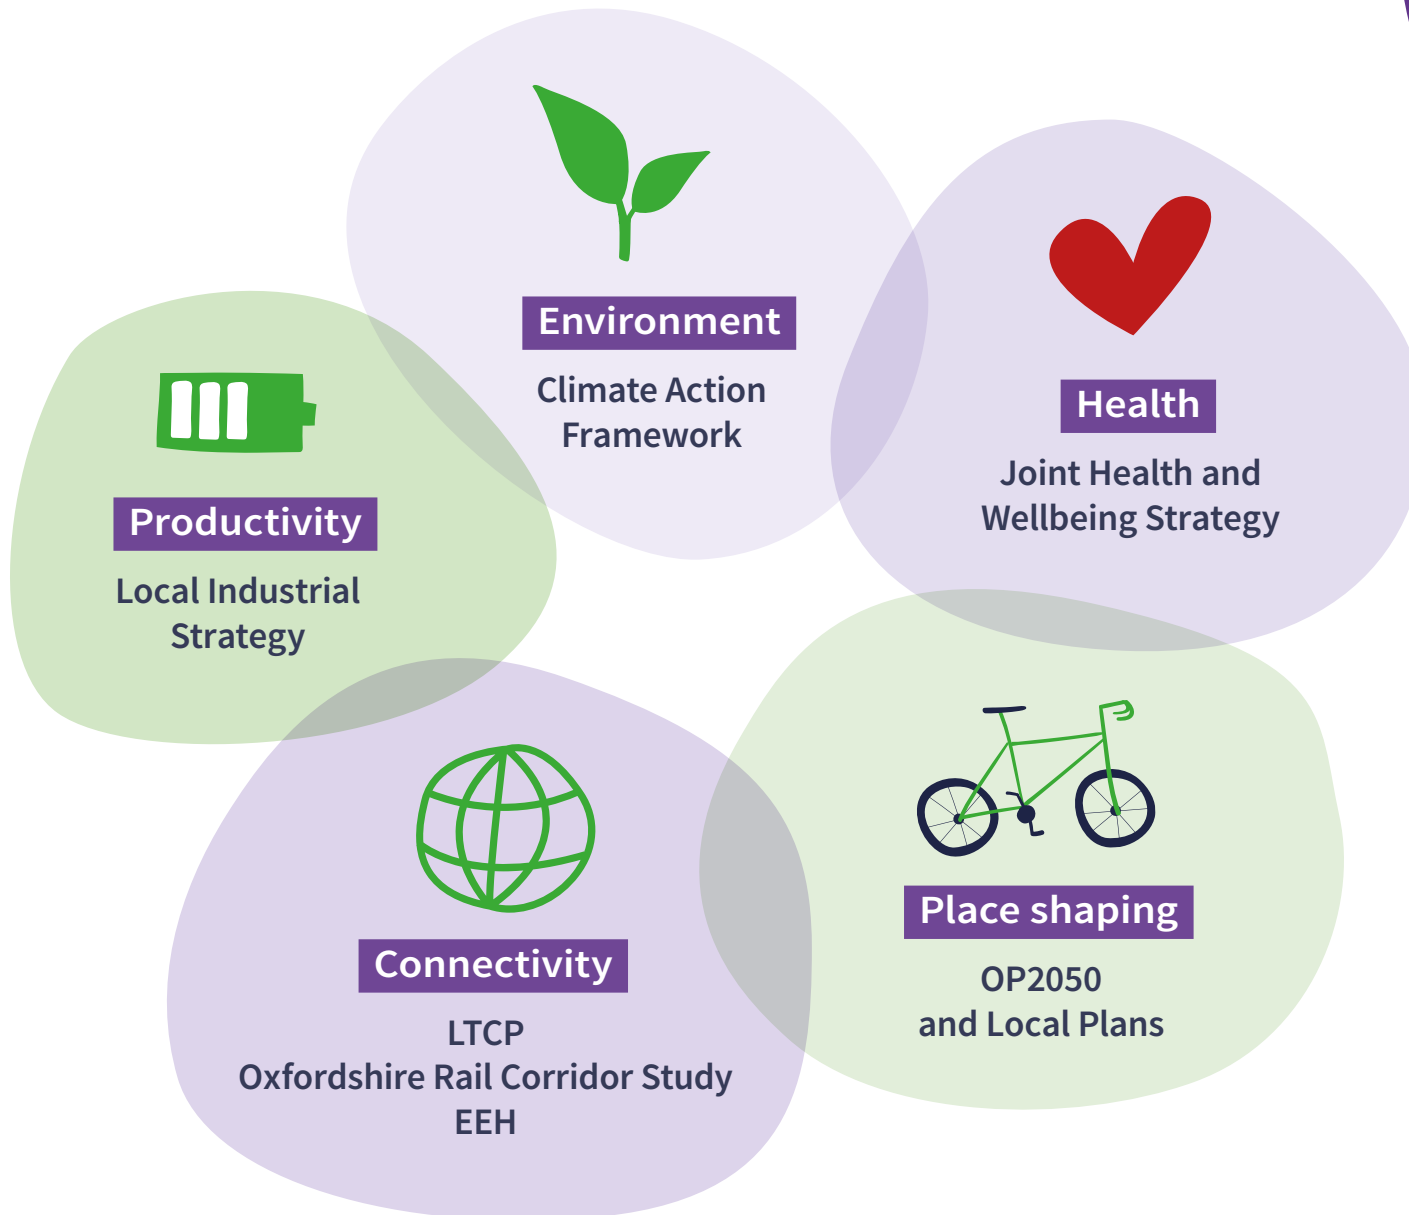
Environment
Climate Action Framework

Health
Joint Health and Wellbeing Strategy

Productivity
Local Industrial Strategy

Place shaping
OP2050 and Local Plans

Connectivity
LTCP
Oxfordshire Rail Corridor Study
EEH